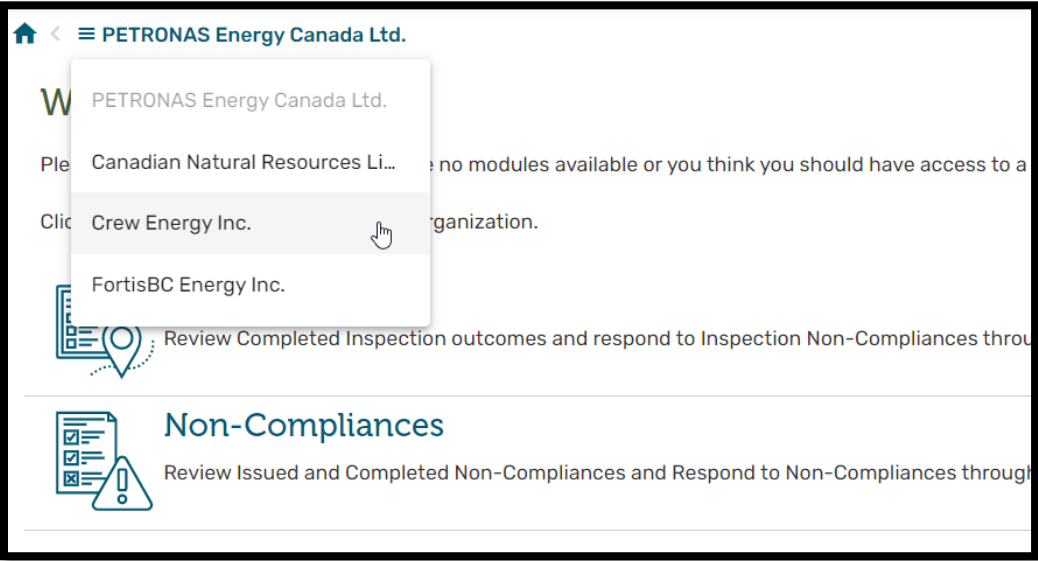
PETRONAS Energy Canada Ltd.

PETRONAS Energy Canada Ltd.

Canadian Natural Resources Li...

Crew Energy Inc.

FortisBC Energy Inc.

W

Ple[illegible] e no modules available or you think you should have access to a

Clic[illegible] rganization.

Review Completed Inspection outcomes and respond to Inspection Non-Compliances throu

Non-Compliances

Review Issued and Completed Non-Compliances and Respond to Non-Compliances through